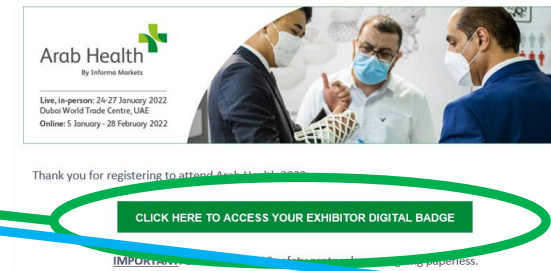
Arab Health
By Informa Markets

Live, in-person: 24-27 January 2022
Dubai World Trade Centre, UAE
Online: 5 January - 28 February 2022

Thank you for registering to attend Arab Health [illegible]

CLICK HERE TO ACCESS YOUR EXHIBITOR DIGITAL BADGE

IMPORTANT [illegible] paperless.